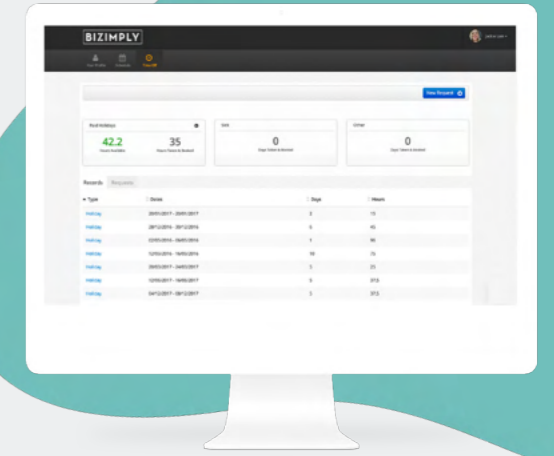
BIZIMPLY

Your Profile Schedule Time Off

New Request

Paid Holidays

42.2
Hours Available

35
Hours Taken & Booked

Sick

0
Days Taken & Booked

Other

0
Days Taken & Booked

Records Requests

| Type | Dates | Days | Hours |
|---|---|---|---|
| Holiday | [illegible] | 2 | 15 |
| Holiday | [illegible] | 6 | 45 |
| Holiday | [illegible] | 1 | 90 |
| Holiday | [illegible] | 10 | 75 |
| Holiday | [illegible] | 3 | 25 |
| Holiday | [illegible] | 5 | 37.5 |
| Holiday | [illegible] | 5 | 37.5 |